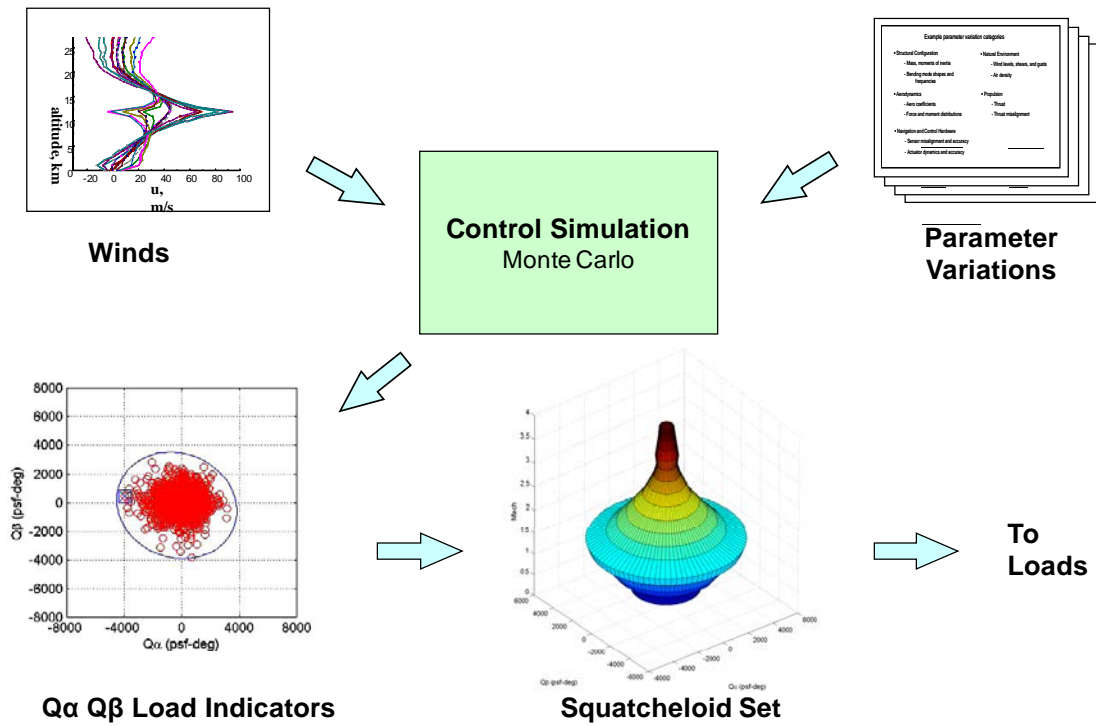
altitude, km

25

20

15

10

5

0

-20 0 20 40 60 80 100

u, m/s

Winds

Control Simulation
Monte Carlo

Example parameter variation categories

• Structural Configuration
- Mass, moments of inertia
- Bending mode shapes and frequencies

• Aerodynamics
- Aero coefficients
- Force and moment distributions

• Navigation and Control Hardware
- Sensor misalignment and accuracy
- Actuator dynamics and accuracy

• Natural Environment
- Wind levels, shears, and gusts
- Air density

• Propulsion
- Thrust
- Thrust misalignment

Parameter Variations

8000

6000

4000

2000

0

-2000

-4000

-6000

-8000

Qβ (psf-deg)

-8000 -4000 0 4000 8000

Qα (psf-deg)

Qα Qβ Load Indicators

Mach

3.5

3

2.5

2

1.5

1

0.5

6000

4000

2000

0

-2000

-4000

-6000

Qβ (psf-deg)

-4000

-2000

0

2000

4000

6000

Qα (psf-deg)

Squatcheloid Set

To Loads